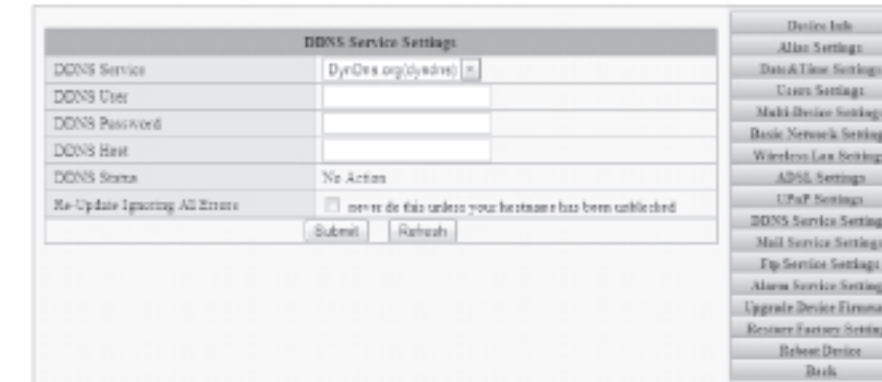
| DDNS Service Settings | |
|---|---|
| DDNS Service | DynDns.org(dyndns) |
| DDNS User | |
| DDNS Password | |
| DDNS Host | |
| DDNS Status | No Action |
| Re-Update Ignoring All Errors | never do this unless your hostname has been unblocked |

Submit Refresh

Device Info
Alias Settings
Date&Time Settings
Users Settings
Multi-Device Settings
Basic Network Setting
Wireless Lan Settings
ADSL Settings
UPnP Settings
DDNS Service Setting
Mail Service Settings
Ftp Service Settings
Alarm Service Setting
Upgrade Device Firmwa
Restore Factory Setting
Reboot Device
Back